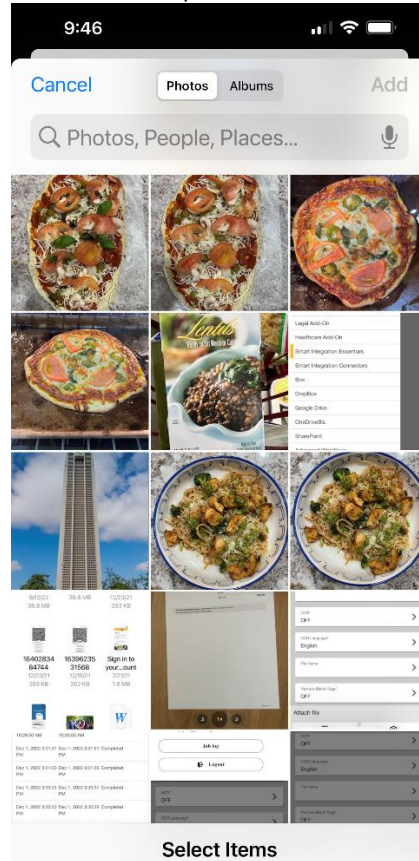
9:46

Cancel Photos Albums Add

Photos, People, Places...

Lentils

Legal Add-On
Healthcare Add-On
Smart Integration Essentials
Smart Integration Connectors
Box
DropBox
Google Drive
OneDriveBiz
SharePoint

6/12/22
38.9 MB
38.9 MB
12/23/21
293 KB

16402834 84744
12/23/21
289 KB

16396235 31568
12/15/21
202 KB

Sign in to your...ount
7/21/21
1.6 MB

OCR
OFF
OCR Language
English
File Name
Remove Blank Page
OFF

Attach file

Job log
Layout

OCR
OFF
OCR Language
English
File Name
Remove Blank Page
OFF

Dec 1, 2022 3:31:57 PM Completed
Dec 1, 2022 3:31:41 PM Completed
Dec 1, 2022 3:31:33 PM Completed
Dec 1, 2022 3:31:26 PM Completed

Select Items